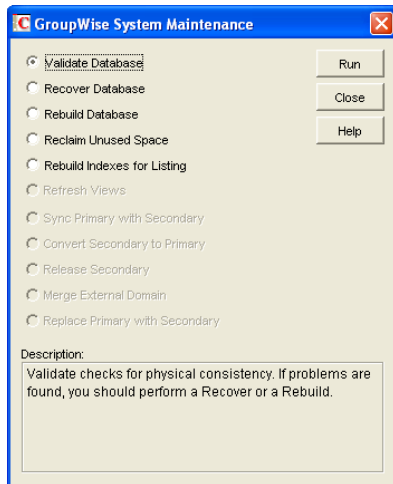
GroupWise System Maintenance

Validate Database
Recover Database
Rebuild Database
Reclaim Unused Space
Rebuild Indexes for Listing
Refresh Views
Sync Primary with Secondary
Convert Secondary to Primary
Release Secondary
Merge External Domain
Replace Primary with Secondary

Run
Close
Help

Description:
Validate checks for physical consistency. If problems are found, you should perform a Recover or a Rebuild.